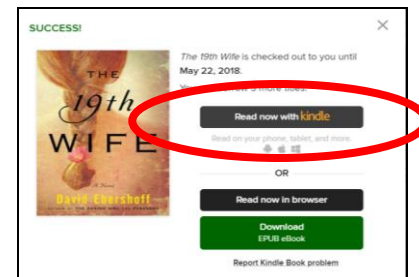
SUCCESS!

×

THE 19th WIFE

A Novel

David Ebershoff

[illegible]

The 19th Wife is checked out to you until May 22, 2018.

You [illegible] 5 more titles.

Read now with kindle

Read on your phone, tablet, and more.

OR

Read now in browser

Download
EPUB eBook

Report Kindle Book problem